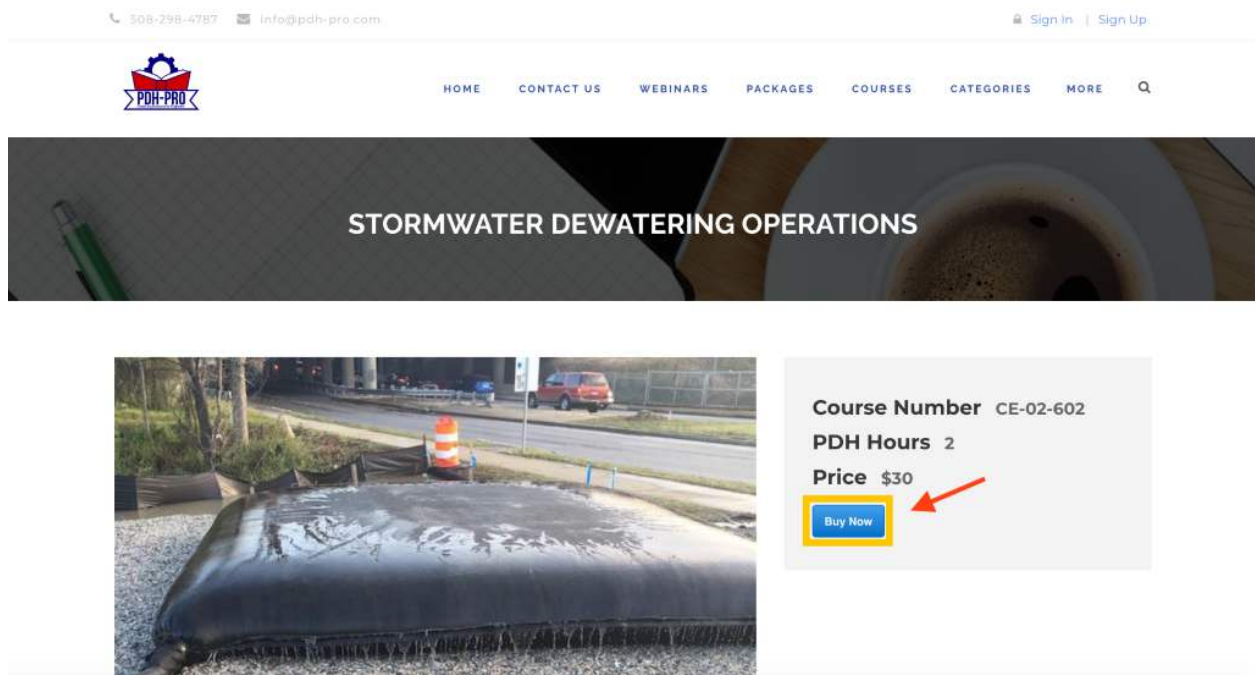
508-298-4787 info@pdh-pro.com

Sign In | Sign Up

PDH-PRO

HOME CONTACT US WEBINARS PACKAGES COURSES CATEGORIES MORE

STORMWATER DEWATERING OPERATIONS

Course Number CE-02-602

PDH Hours 2

Price $30

Buy Now